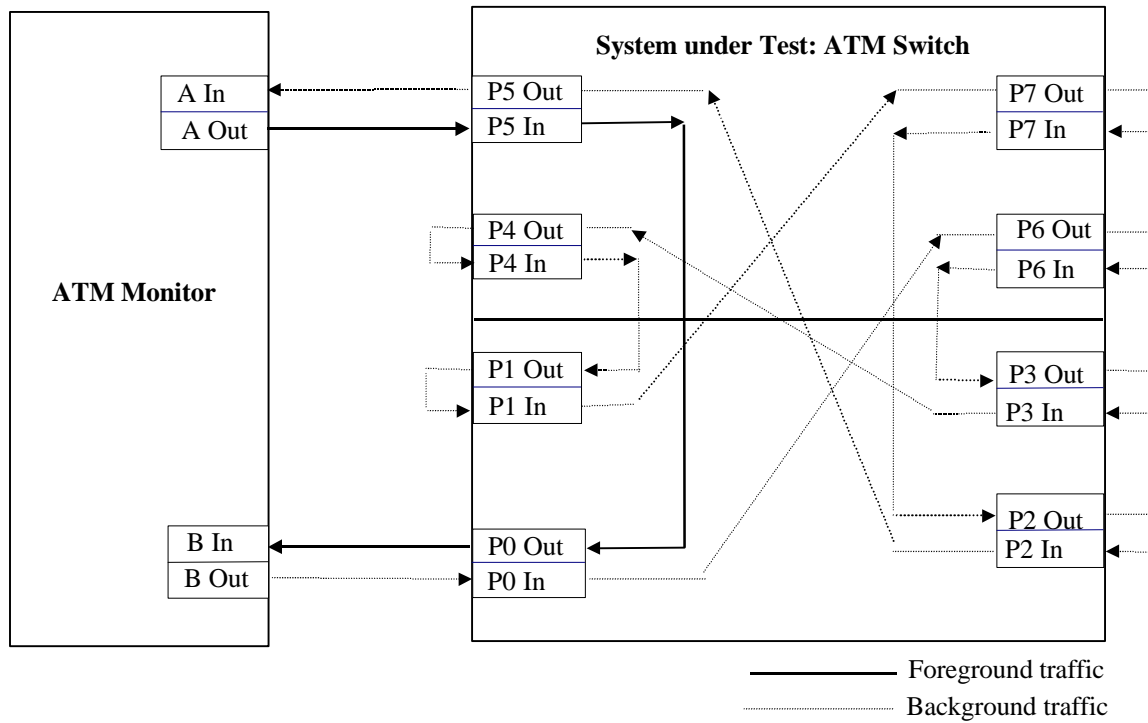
ATM Monitor

A In
A Out
B In
B Out

System under Test: ATM Switch

P5 Out
P5 In
P4 Out
P4 In
P1 Out
P1 In
P0 Out
P0 In

P7 Out
P7 In
P6 Out
P6 In
P3 Out
P3 In
P2 Out
P2 In

Foreground traffic
Background traffic